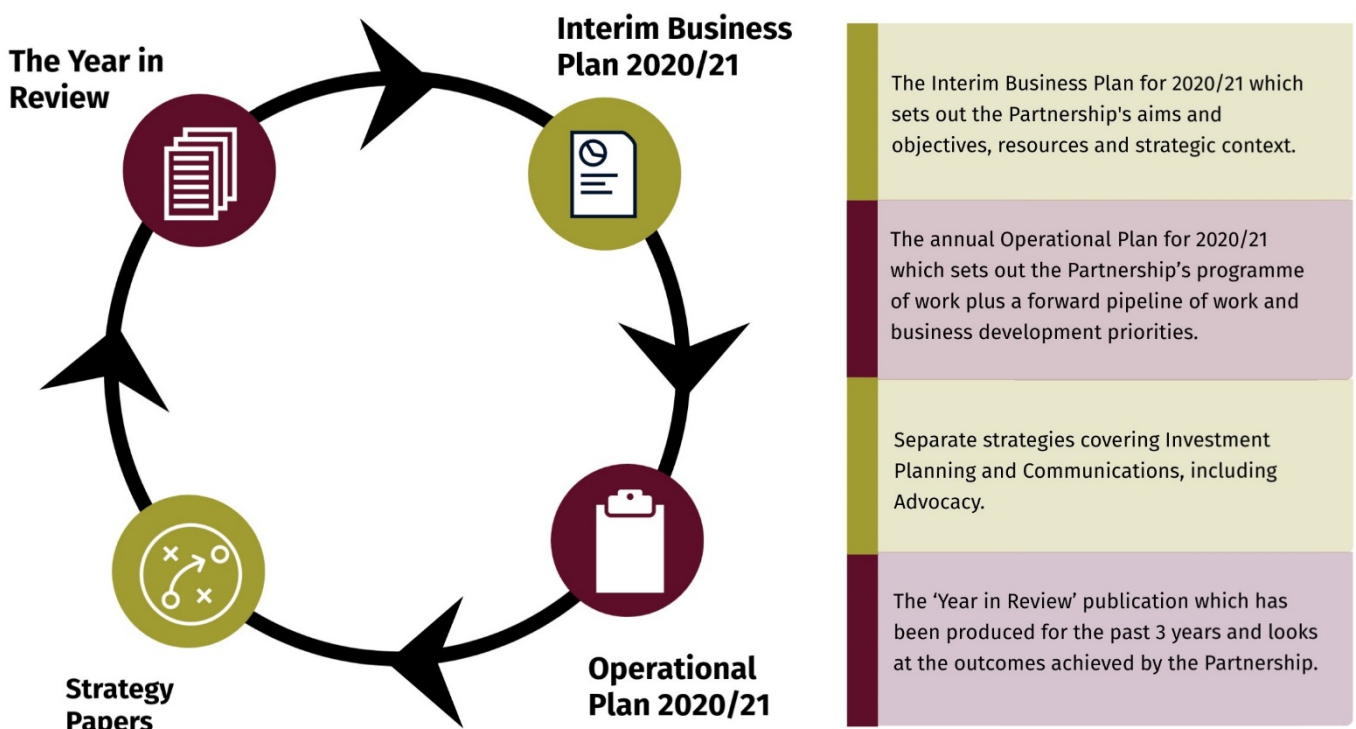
The Year in Review

Interim Business Plan 2020/21

Operational Plan 2020/21

Strategy Papers

The Interim Business Plan for 2020/21 which sets out the Partnership's aims and objectives, resources and strategic context.

The annual Operational Plan for 2020/21 which sets out the Partnership’s programme of work plus a forward pipeline of work and business development priorities.

Separate strategies covering Investment Planning and Communications, including Advocacy.

The ‘Year in Review’ publication which has been produced for the past 3 years and looks at the outcomes achieved by the Partnership.